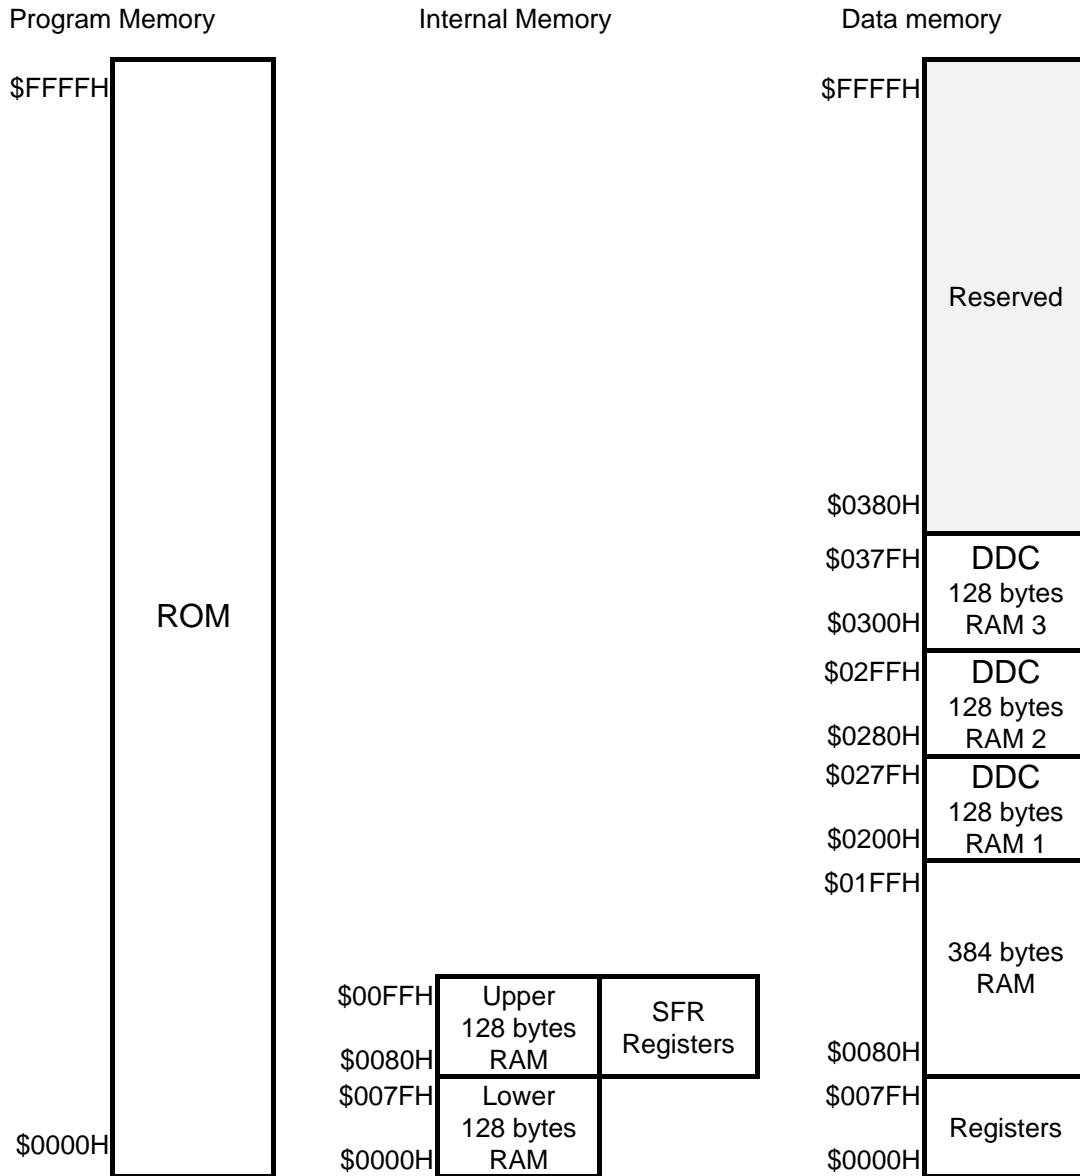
Program Memory

Internal Memory

Data memory

\$FFFFH

ROM

\$0000H

\$00FFH

Upper 128 bytes RAM

\$0080H

SFR Registers

\$007FH

Lower 128 bytes RAM

\$0000H

\$FFFFH

Reserved

\$0380H

\$037FH

DDC 128 bytes RAM 3

\$0300H

\$02FFH

DDC 128 bytes RAM 2

\$0280H

\$027FH

DDC 128 bytes RAM 1

\$0200H

\$01FFH

384 bytes RAM

\$0080H

\$007FH

Registers

\$0000H